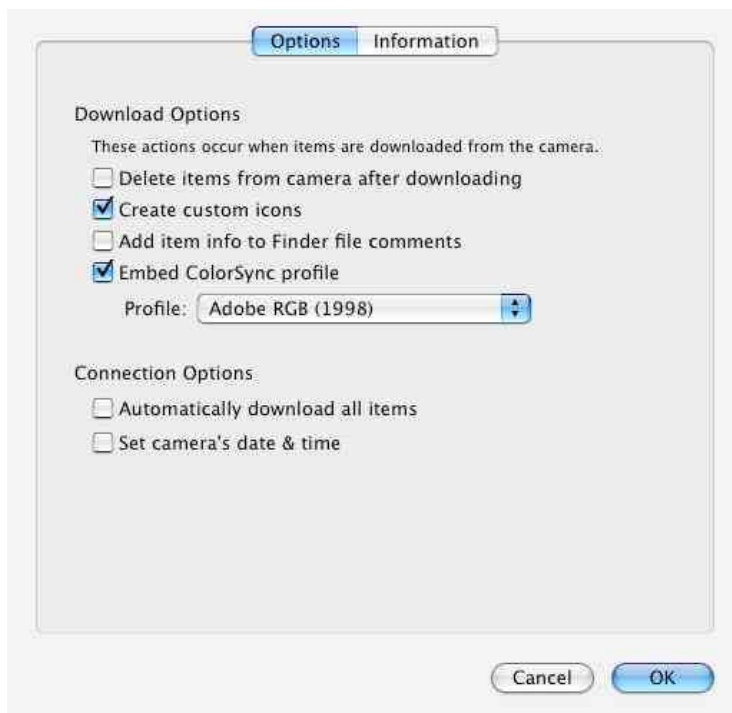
Options Information

Download Options

These actions occur when items are downloaded from the camera.

Delete items from camera after downloading

Create custom icons

Add item info to Finder file comments

Embed ColorSync profile

Profile: Adobe RGB (1998)

Connection Options

Automatically download all items

Set camera's date & time

Cancel OK